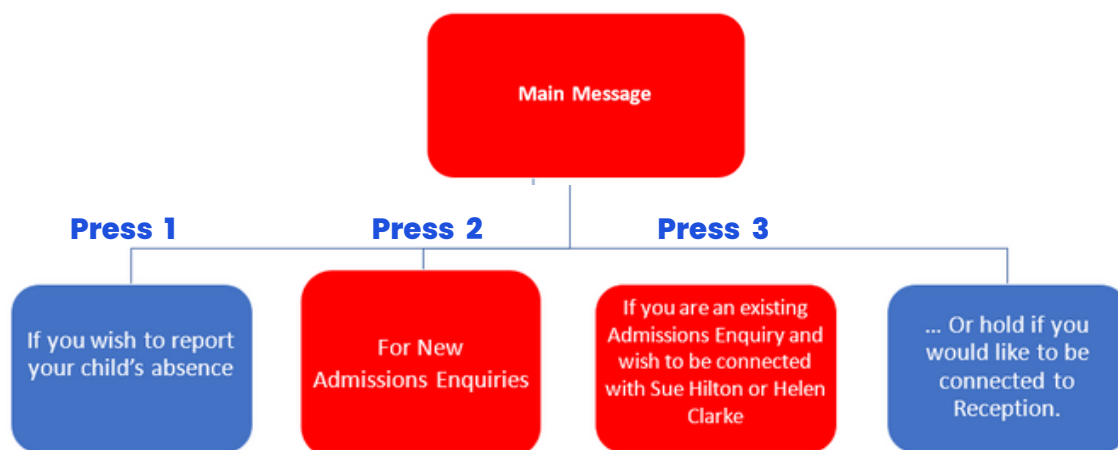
Main Message

Press 1

Press 2

Press 3

If you wish to report your child's absence

For New Admissions Enquiries

If you are an existing Admissions Enquiry and wish to be connected with Sue Hilton or Helen Clarke

… Or hold if you would like to be connected to Reception.